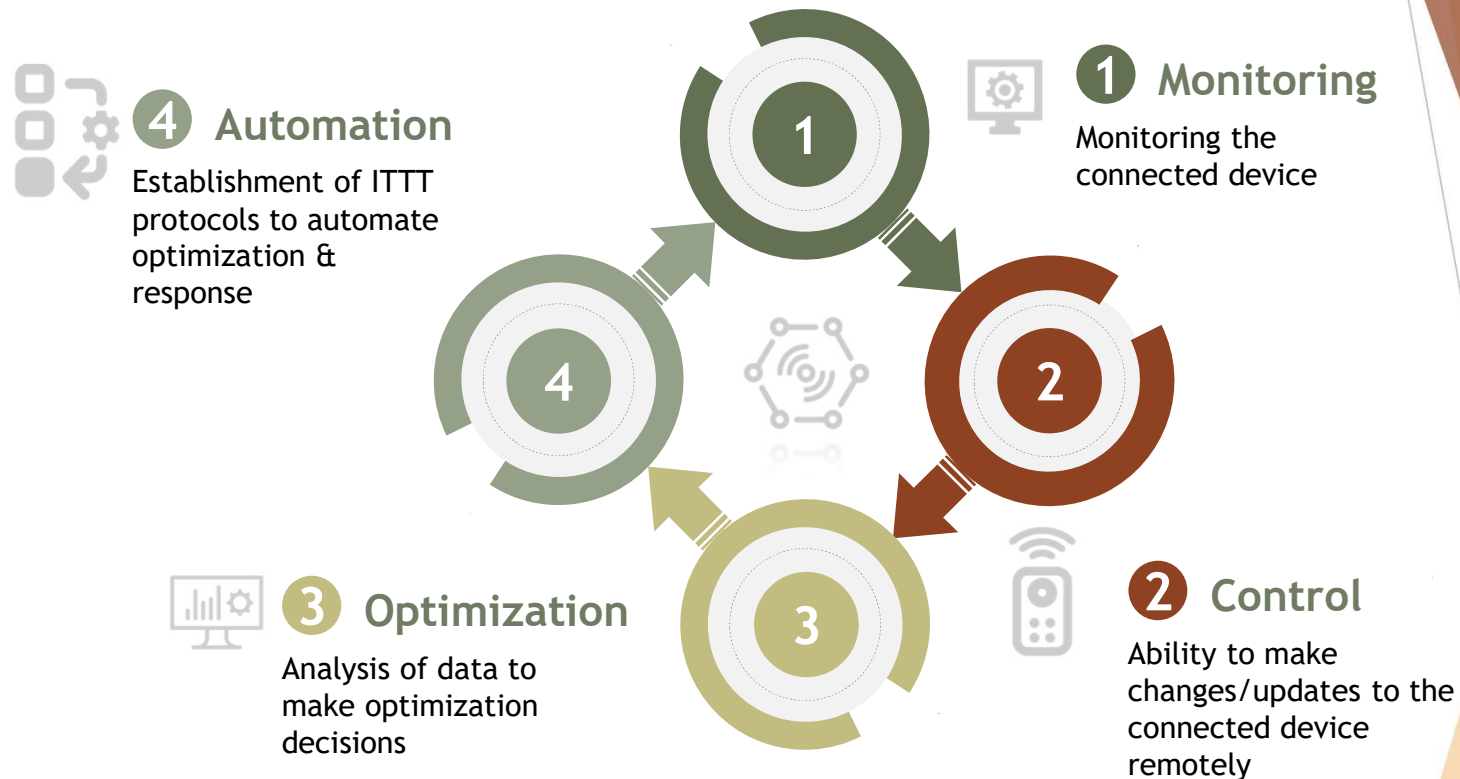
4 Automation
Establishment of ITTT protocols to automate optimization & response

1 Monitoring
Monitoring the connected device

1

4

2

3

3 Optimization
Analysis of data to make optimization decisions

2 Control
Ability to make changes/updates to the connected device remotely